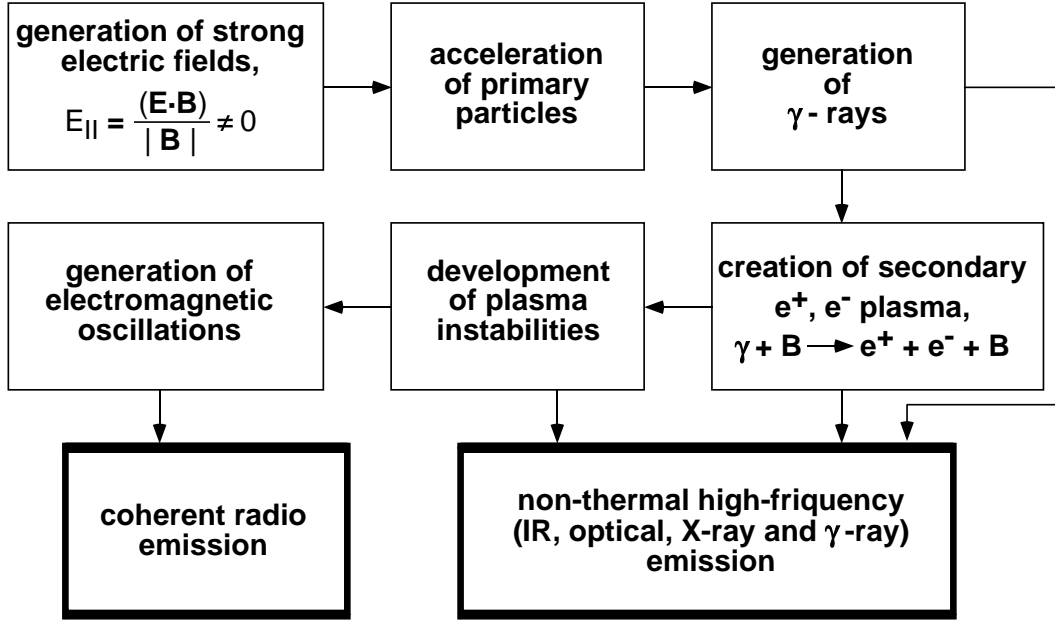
generation of strong electric fields, $E_{II} = \frac{(\mathbf{E} \cdot \mathbf{B})}{|\mathbf{B}|} \neq 0$

acceleration of primary particles

generation of $\gamma$ - rays

generation of electromagnetic oscillations

development of plasma instabilities

creation of secondary $e^+$, $e^-$ plasma, $\gamma + B \rightarrow e^+ + e^- + B$

coherent radio emission

non-thermal high-friquency (IR, optical, X-ray and $\gamma$-ray) emission